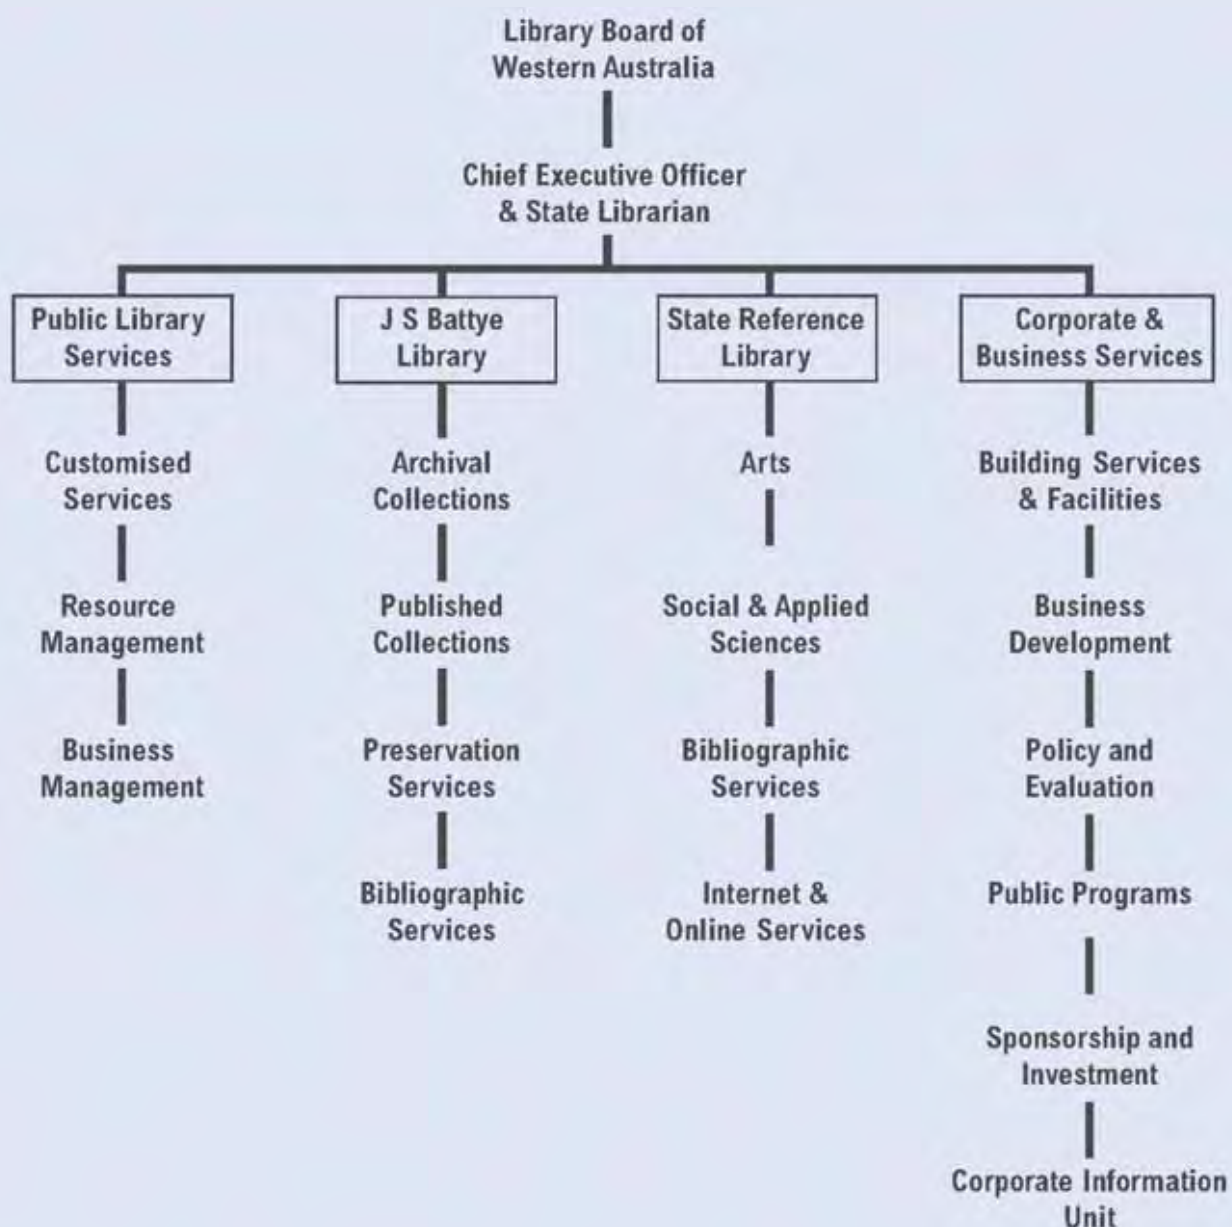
Library Board of Western Australia

Chief Executive Officer & State Librarian

Public Library Services

Customised Services

Resource Management

Business Management

J S Battye Library

Archival Collections

Published Collections

Preservation Services

Bibliographic Services

State Reference Library

Arts

Social & Applied Sciences

Bibliographic Services

Internet & Online Services

Corporate & Business Services

Building Services & Facilities

Business Development

Policy and Evaluation

Public Programs

Sponsorship and Investment

Corporate Information Unit